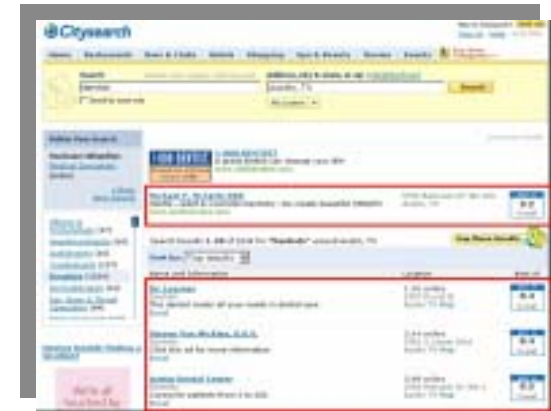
Citysearch

Search

Dentist

Austin, TX

Search

Search Results 1-10 of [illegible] for "Dentists" around Austin, TX

Sort by: Top results

Name and Information

Location

Dr. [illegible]

Thomas Tan McAllen, D.D.S.

Austin Dental Center

We're all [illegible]